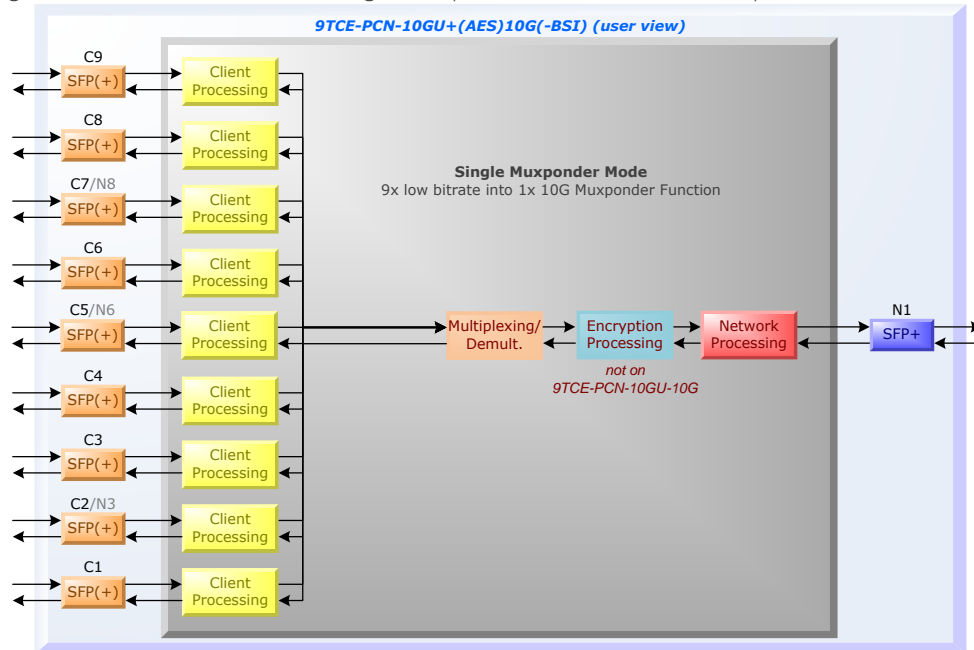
9TCE-PCN-10GU+(AES)10G(-BSI) (user view)

C9
SFP(+)
Client Processing

C8
SFP(+)
Client Processing

C7/N8
SFP(+)
Client Processing

C6
SFP(+)
Client Processing

C5/N6
SFP(+)
Client Processing

C4
SFP(+)
Client Processing

C3
SFP(+)
Client Processing

C2/N3
SFP(+)
Client Processing

C1
SFP(+)
Client Processing

Single Muxponder Mode
9x low bitrate into 1x 10G Muxponder Function

Multiplexing/ Demult.

Encryption Processing

not on
9TCE-PCN-10GU-10G

Network Processing

N1
SFP+